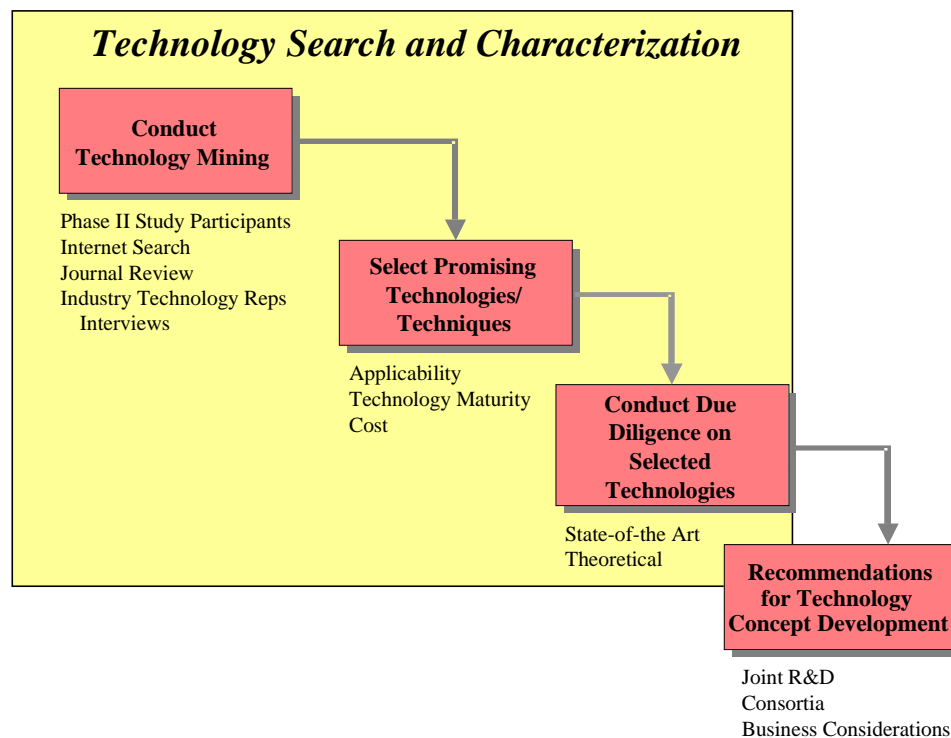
Technology Search and Characterization

Conduct Technology Mining

Phase II Study Participants
Internet Search
Journal Review
Industry Technology Reps Interviews

Select Promising Technologies/ Techniques

Applicability
Technology Maturity
Cost

Conduct Due Diligence on Selected Technologies

State-of-the Art
Theoretical

Recommendations for Technology Concept Development

Joint R&D
Consortia
Business Considerations